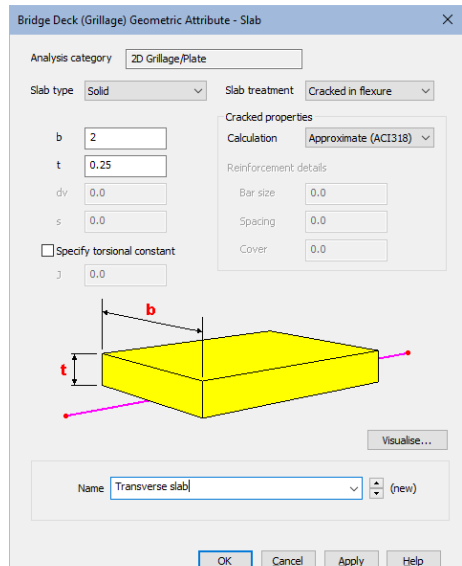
Bridge Deck (Grillage) Geometric Attribute - Slab

Analysis category 2D Grillage/Plate

Slab type Solid

Slab treatment Cracked in flexure

Cracked properties

Calculation Approximate (ACI318)

Reinforcement details

b 2

t 0.25

dv 0.0

s 0.0

Bar size 0.0

Spacing 0.0

Cover 0.0

Specify torsional constant

J 0.0

b

t

Visualise...

Name Transverse slab (new)

OK Cancel Apply Help